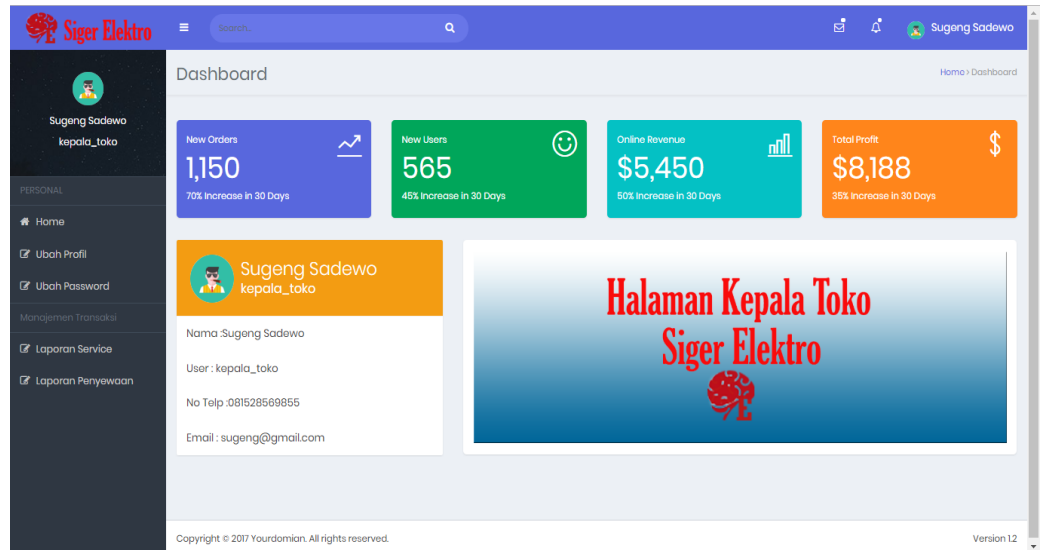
Siger Elektro

Search...

Sugeng Sadewo

Sugeng Sadewo
kepala_toko

PERSONAL

Home

Ubah Profil

Ubah Password

Manajemen Transaksi

Laporan Service

Laporan Penyewaan

Dashboard

Home > Dashboard

New Orders
1,150
70% Increase in 30 Days

New Users
565
45% Increase in 30 Days

Online Revenue
$5,450
50% Increase in 30 Days

Total Profit
$8,188
35% Increase in 30 Days

Sugeng Sadewo
kepala_toko

Nama :Sugeng Sadewo

User : kepala_toko

No Telp :081528569855

Email : sugeng@gmail.com

Halaman Kepala Toko
Siger Elektro

Copyright © 2017 Yourdomian. All rights reserved.

Version 1.2